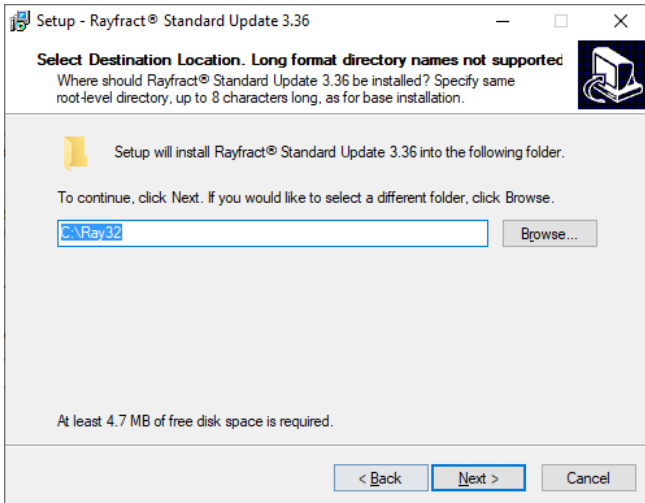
Setup - Rayfract® Standard Update 3.36

Select Destination Location. Long format directory names not supported
Where should Rayfract® Standard Update 3.36 be installed? Specify same root-level directory, up to 8 characters long, as for base installation.

Setup will install Rayfract® Standard Update 3.36 into the following folder.

To continue, click Next. If you would like to select a different folder, click Browse.

C:\Ray32

Browse...

At least 4.7 MB of free disk space is required.

< Back

Next >

Cancel